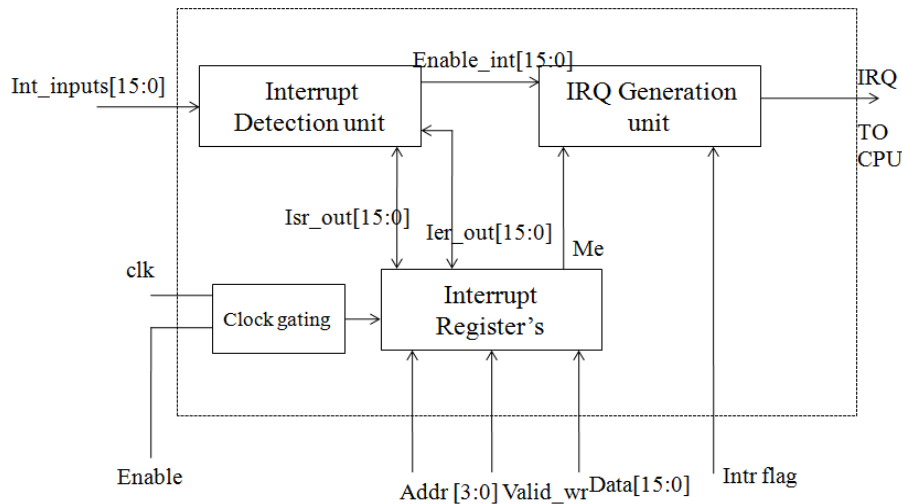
Int_inputs[15:0]

Interrupt Detection unit

Enable_int[15:0]

IRQ Generation unit

IRQ

TO CPU

Isr_out[15:0]

Ier_out[15:0]

Me

clk

Clock gating

Interrupt Register's

Enable

Addr [3:0] Valid_wr Data[15:0]

Intr flag